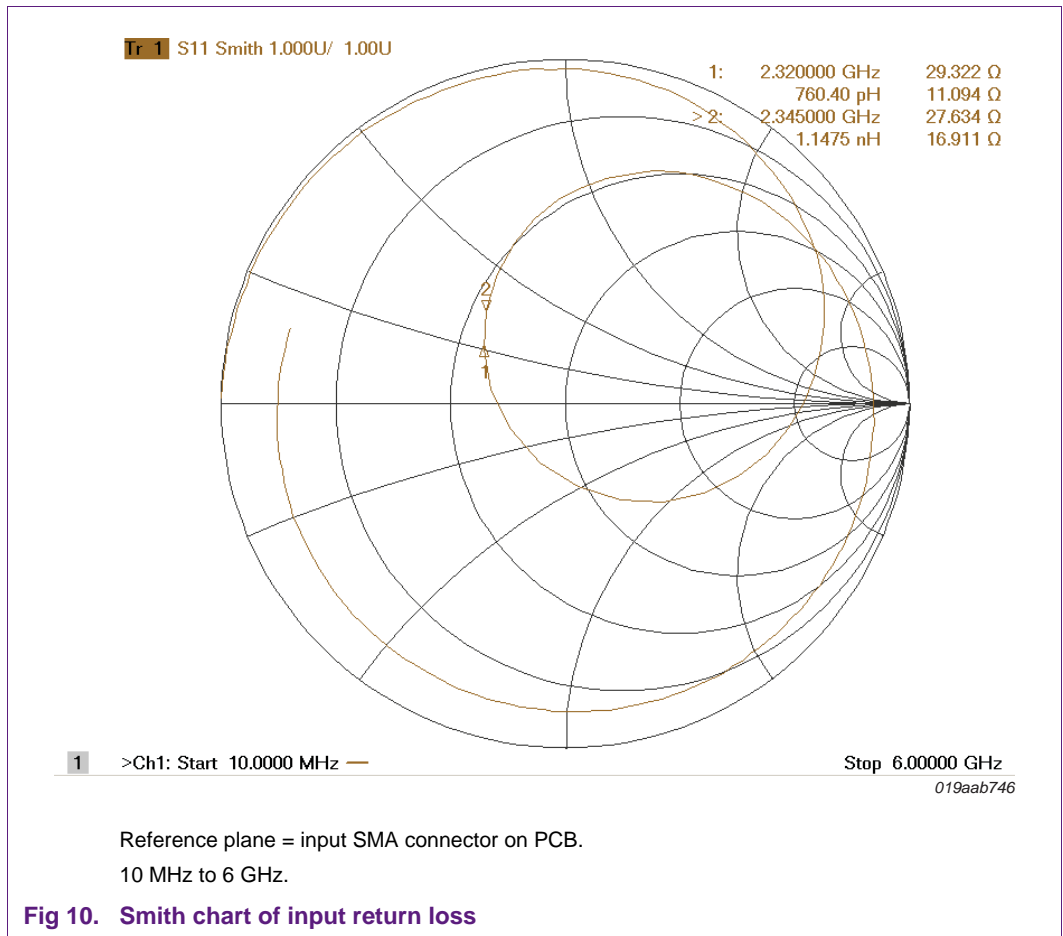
Tr 1 S11 Smith 1.000U/ 1.00U

1: 2.320000 GHz 29.322 Ω
760.40 pH 11.094 Ω
>2: 2.345000 GHz 27.634 Ω
1.1475 nH 16.911 Ω

2

1

1 >Ch1: Start 10.0000 MHz

Stop 6.00000 GHz

019aab746

Reference plane = input SMA connector on PCB.

10 MHz to 6 GHz.

Fig 10. Smith chart of input return loss